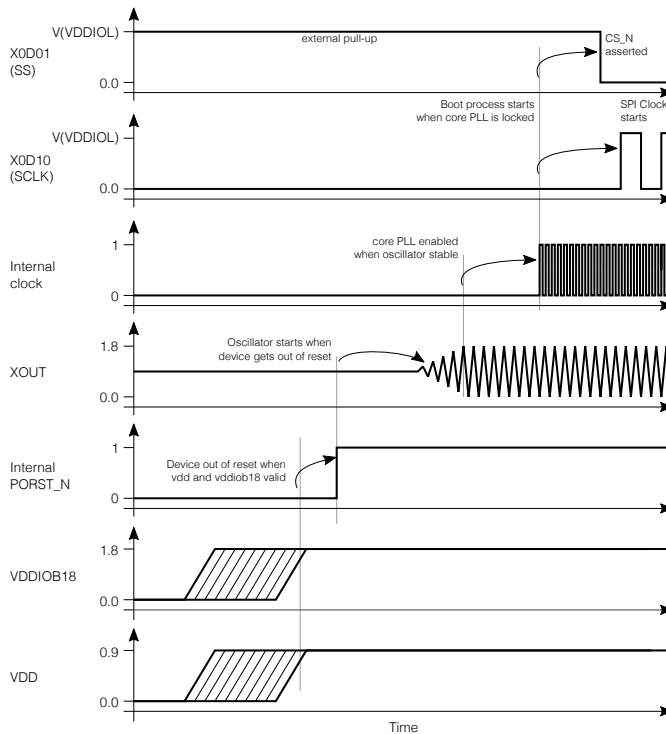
V(VDDIOL)
X0D01
(SS)
0.0
external pull-up
CS_N
asserted
Boot process starts
when core PLL is locked
SPI Clock
starts
V(VDDIOL)
X0D10
(SCLK)
0.0
1
Internal
clock
0
core PLL enabled
when oscillator stable
1.8
XOUT
0.0
Oscillator starts when
device gets out of reset
1
Internal
PORST_N
0
Device out of reset when
vdd and vddiob18 valid
1.8
VDDIOB18
0.0
0.9
VDD
0.0
Time